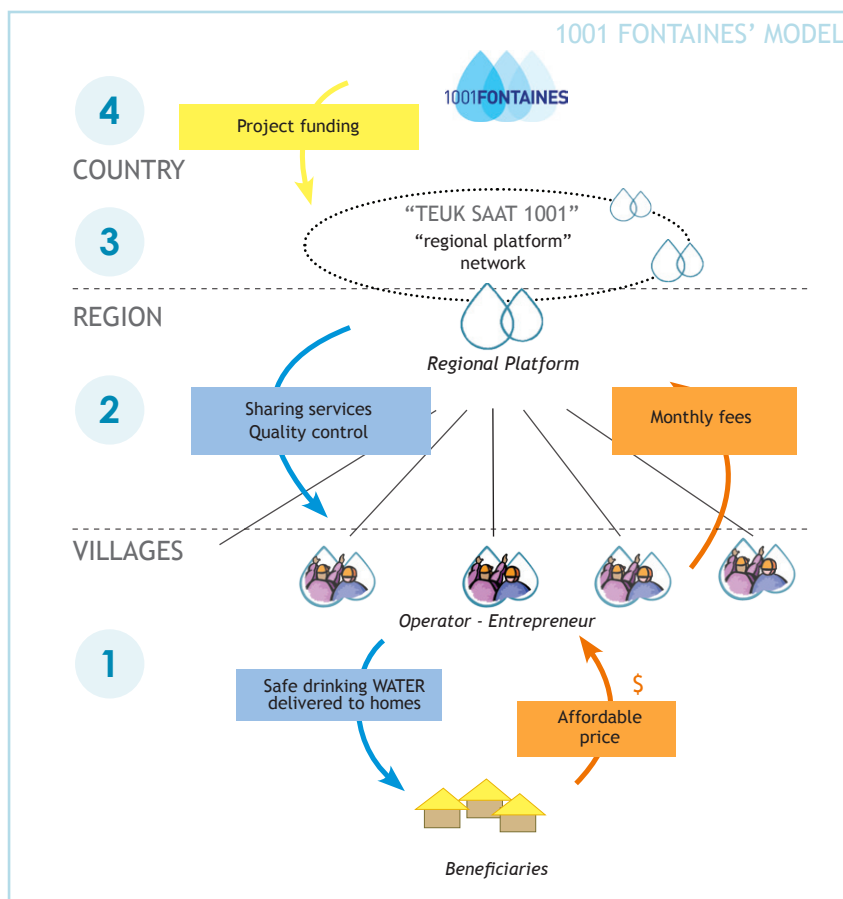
1001 FONTAINES' MODEL

1001FONTAINES

4

Project funding

COUNTRY

3

"TEUK SAAT 1001"
"regional platform"
network

REGION

Regional Platform

2

Sharing services
Quality control

Monthly fees

VILLAGES

Operator - Entrepreneur

1

Safe drinking WATER
delivered to homes

$

Affordable
price

Beneficiaries